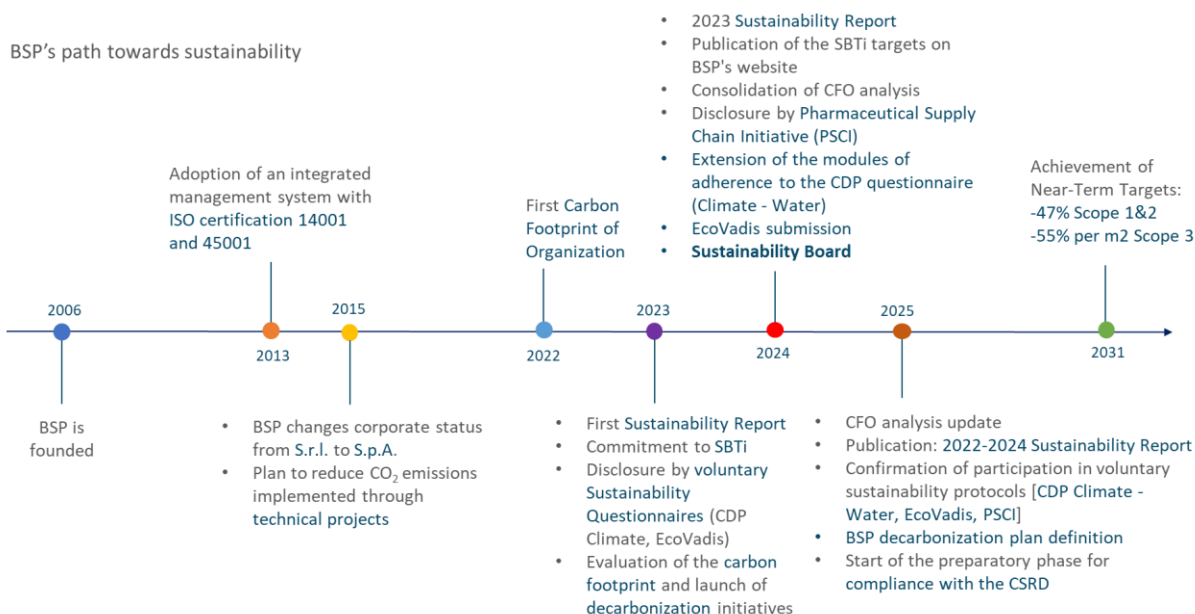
BSP's path towards sustainability

Adoption of an integrated management system with ISO certification 14001 and 45001

First Carbon Footprint of Organization

- 2023 Sustainability Report
- Publication of the SBTi targets on BSP's website
- Consolidation of CFO analysis
- Disclosure by Pharmaceutical Supply Chain Initiative (PSCI)
- Extension of the modules of adherence to the CDP questionnaire (Climate - Water)
- EcoVadis submission
- Sustainability Board

Achievement of Near-Term Targets:
-47% Scope 1&2
-55% per m2 Scope 3

2006

2013

2015

2022

2023

2024

2025

2031

BSP is founded

- BSP changes corporate status from S.r.l. to S.p.A.
- Plan to reduce $CO_2$ emissions implemented through technical projects

- First Sustainability Report
- Commitment to SBTi
- Disclosure by voluntary Sustainability Questionnaires (CDP Climate, EcoVadis)
- Evaluation of the carbon footprint and launch of decarbonization initiatives

- CFO analysis update
- Publication: 2022-2024 Sustainability Report
- Confirmation of participation in voluntary sustainability protocols [CDP Climate - Water, EcoVadis, PSCI]
- BSP decarbonization plan definition
- Start of the preparatory phase for compliance with the CSRD